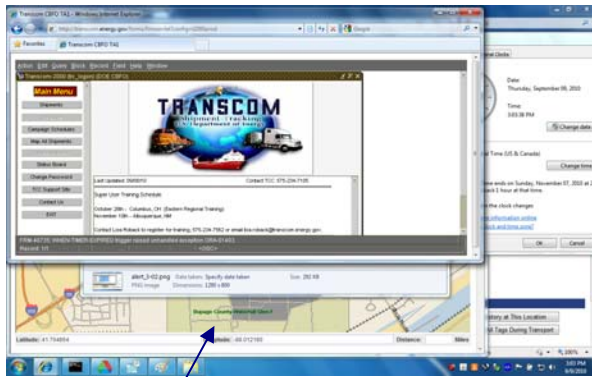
Transcom CBFO TAG - Windows Internet Explorer

Favorites
Transcom CBFO TAG

Action Edit Query Block Record Field Help Window
Transcom 2000 (tbi_logon) (ECB CBFO)

Main Menu
Shipments
Campaign Schedules
Map All Shipments
Status Board
Change Password
TCC Support Site
Contact Us
EXIT

TRANSCOM
Shipment Tracking
U.S. Department of Energy

Last Updated: 09/08/10
Contact TCC: 575-234-7145

Super User Training Schedule

October 28th – Columbus, OH (Eastern Regional Training)
November 18th – Albuquerque, NM

Contact Lois Roback to register for training, 575-234-7562 or email lois.roback@transcom.energy.gov

FRM-40735: WHEN-TIMER-EXPIRED trigger raised unhandled exception ORA-01403.
Record: 1/1

alert_3-02.png
PNG image
Date taken: Specify date taken
Dimensions: 1280 x 800
Size: 292 KB

Dupage County Intermodal Site

Latitude: 41.754854
Longitude: -88.012160
Distance:
Miles

Date:
Thursday, September 09, 2010
Time:
3:03:38 PM
Change date
Time (US & Canada)
Change time
ends on Sunday, November 07, 2010 at 2
back 1 hour at that time.
the clock changes
information online
clock and time zone
OK
Cancel

History at This Location
All Tags During Transport

100%
3:03 PM
9/9/2010